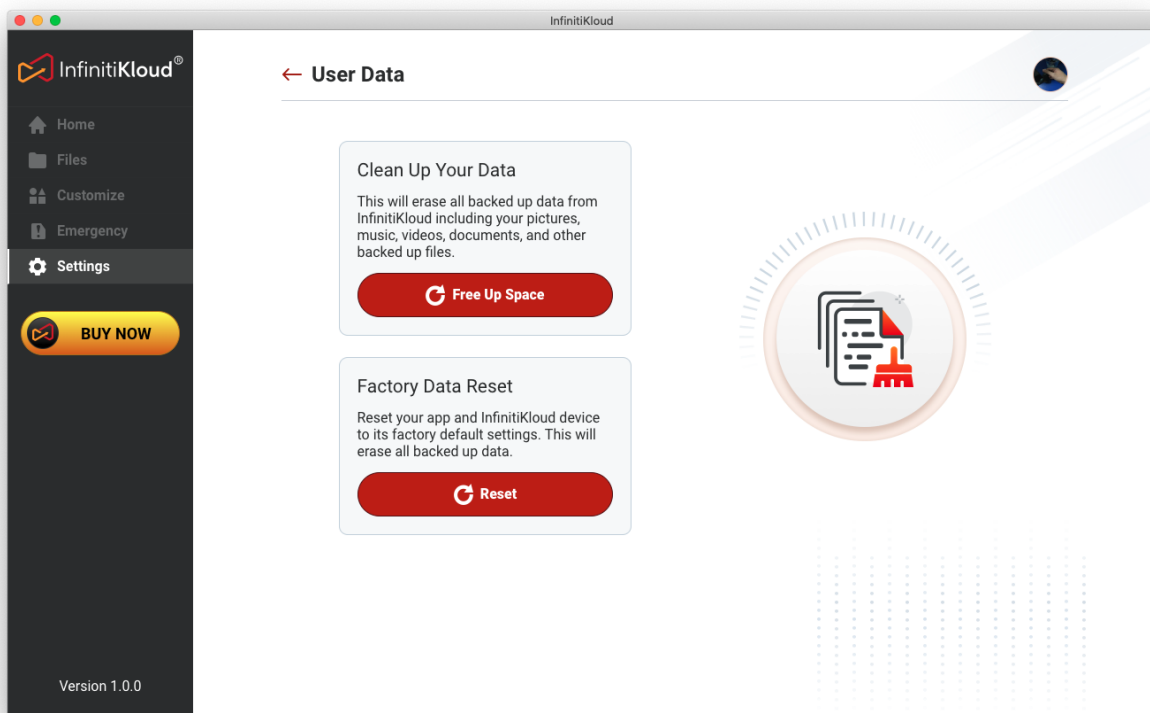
InfinitiKloud

InfinitiKloud®

Home

Files

Customize

Emergency

Settings

BUY NOW

Version 1.0.0

← User Data

Clean Up Your Data

This will erase all backed up data from InfinitiKloud including your pictures, music, videos, documents, and other backed up files.

Free Up Space

Factory Data Reset

Reset your app and InfinitiKloud device to its factory default settings. This will erase all backed up data.

Reset